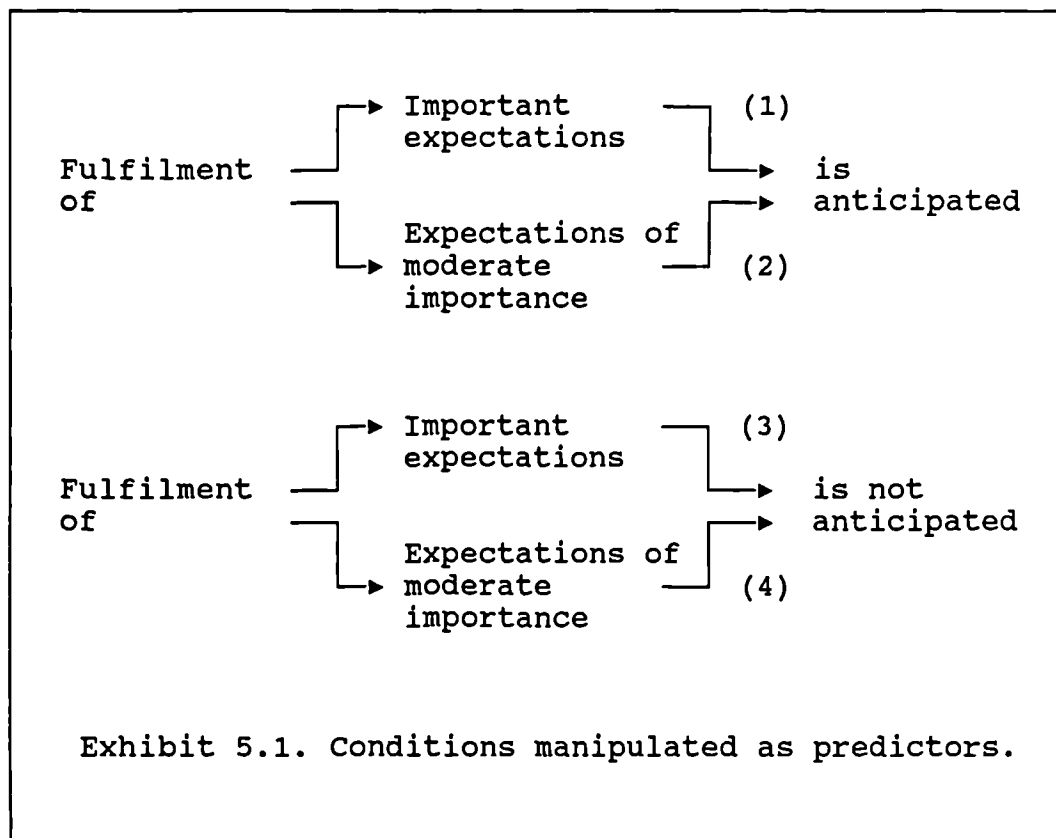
Fulfilment of

Important expectations

(1)

is anticipated

Expectations of moderate importance

(2)

Fulfilment of

Important expectations

(3)

is not anticipated

Expectations of moderate importance

(4)

Exhibit 5.1. Conditions manipulated as predictors.